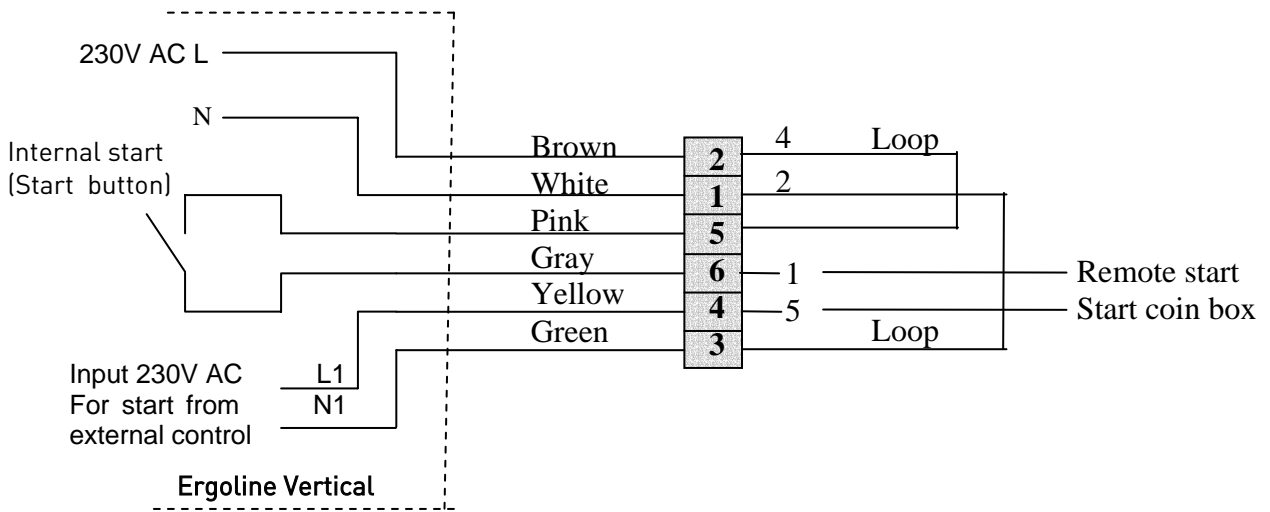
230V AC L

N

Internal start
(Start button)

Brown
White
Pink
Gray
Yellow
Green

2
1
5
6
4
3

4
2
1
5

Loop

Loop

Remote start
Start coin box

Input 230V AC
For start from
external control

L1
N1

Ergoline Vertical